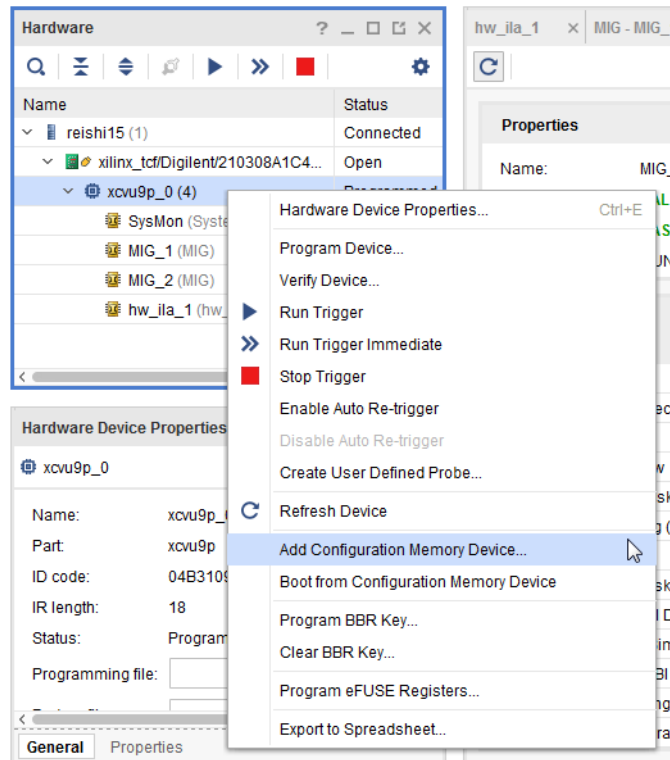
Hardware ? _ □ ⧉ ✕

| Name | Status |
|---|---|
| reishi15 (1) | Connected |
| xilinx_tcf/Digilent/210308A1C4... | Open |
| xcvu9p_0 (4) | Programmed |
| SysMon (Syste | |
| MIG_1 (MIG) | |
| MIG_2 (MIG) | |
| hw_ila_1 (hw_ | |

hw_ila_1 ✕ MIG - MIG_

Properties

Name: MIG_

Hardware Device Properties

xcvu9p_0

Name: xcvu9p_(
Part: xcvu9p
ID code: 04B3109
IR length: 18
Status: Program
Programming file:

General Properties

Hardware Device Properties... Ctrl+E
Program Device...
Verify Device...
Run Trigger
Run Trigger Immediate
Stop Trigger
Enable Auto Re-trigger
Disable Auto Re-trigger
Create User Defined Probe...
Refresh Device
Add Configuration Memory Device...
Boot from Configuration Memory Device
Program BBR Key...
Clear BBR Key...
Program eFUSE Registers...
Export to Spreadsheet...